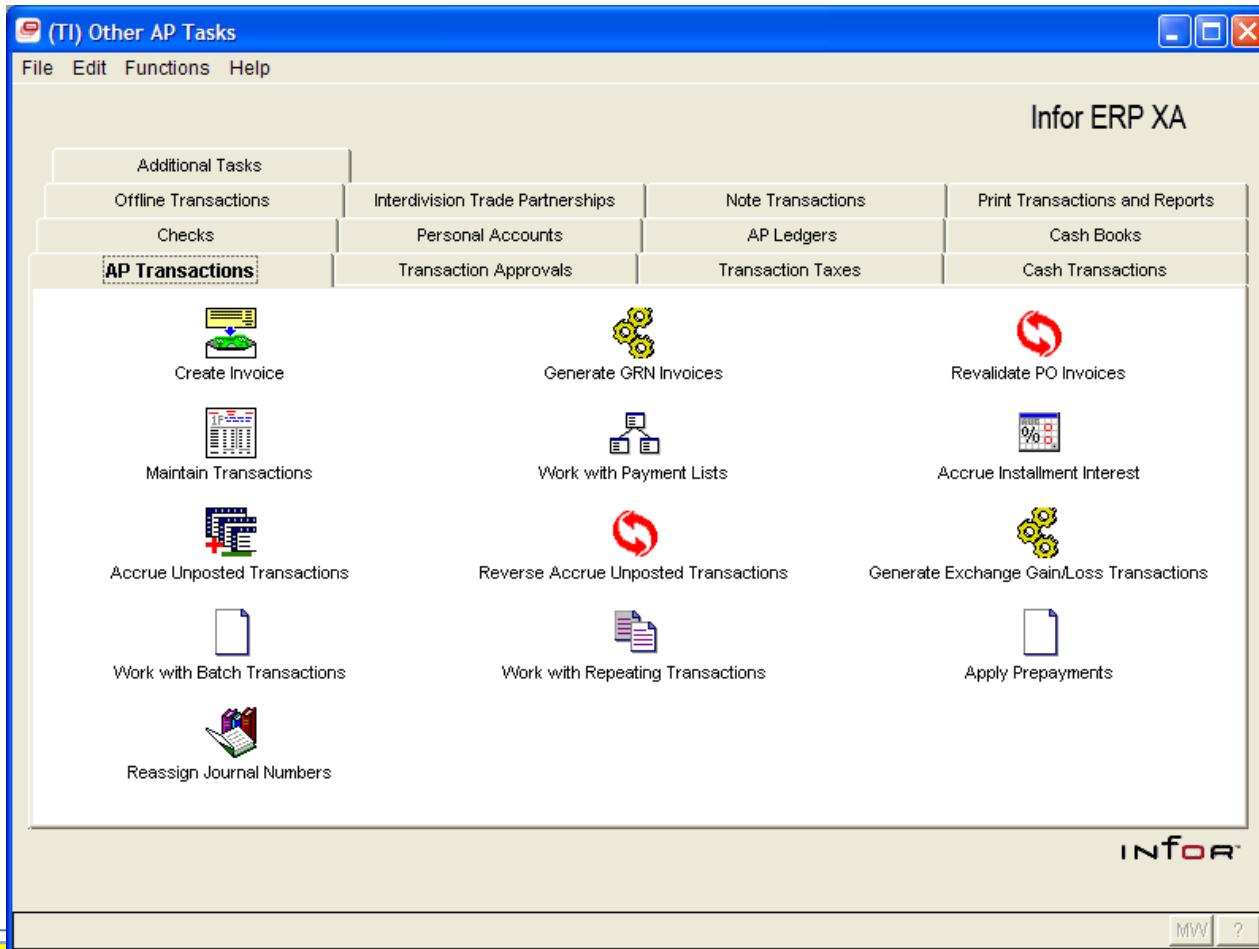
(TI) Other AP Tasks

File Edit Functions Help

Infor ERP XA

Additional Tasks

Offline Transactions | Interdivision Trade Partnerships | Note Transactions | Print Transactions and Reports

Checks | Personal Accounts | AP Ledgers | Cash Books

AP Transactions | Transaction Approvals | Transaction Taxes | Cash Transactions

Create Invoice

Generate GRN Invoices

Revalidate PO Invoices

Maintain Transactions

Work with Payment Lists

Accrue Installment Interest

Accrue Unposted Transactions

Reverse Accrue Unposted Transactions

Generate Exchange Gain/Loss Transactions

Work with Batch Transactions

Work with Repeating Transactions

Apply Prepayments

Reassign Journal Numbers

INFOR

MW ?